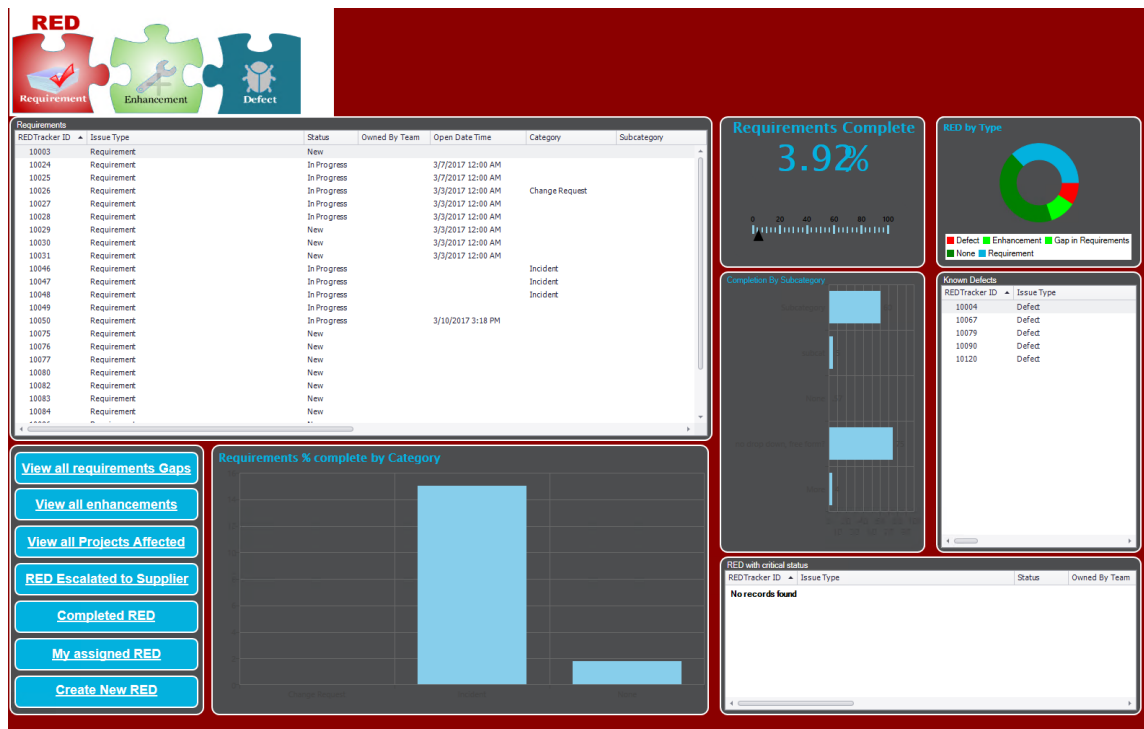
RED
Requirement
Enhancement
Defect

Requirements

| REDTracker ID | Issue Type | Status | Owned By Team | Open Date Time | Category | Subcategory |
|---|---|---|---|---|---|---|
| 10003 | Requirement | New | | | | |
| 10024 | Requirement | In Progress | | 3/7/2017 12:00 AM | | |
| 10025 | Requirement | In Progress | | 3/7/2017 12:00 AM | | |
| 10026 | Requirement | In Progress | | 3/3/2017 12:00 AM | Change Request | |
| 10027 | Requirement | In Progress | | 3/3/2017 12:00 AM | | |
| 10028 | Requirement | In Progress | | 3/3/2017 12:00 AM | | |
| 10029 | Requirement | New | | 3/3/2017 12:00 AM | | |
| 10030 | Requirement | New | | 3/3/2017 12:00 AM | | |
| 10031 | Requirement | New | | 3/3/2017 12:00 AM | | |
| 10046 | Requirement | In Progress | | | Incident | |
| 10047 | Requirement | In Progress | | | Incident | |
| 10048 | Requirement | In Progress | | | Incident | |
| 10049 | Requirement | In Progress | | | | |
| 10050 | Requirement | In Progress | | 3/10/2017 3:18 PM | | |
| 10075 | Requirement | New | | | | |
| 10076 | Requirement | New | | | | |
| 10077 | Requirement | New | | | | |
| 10080 | Requirement | New | | | | |
| 10082 | Requirement | New | | | | |
| 10083 | Requirement | New | | | | |
| 10084 | Requirement | New | | | | |

Requirements Complete
3.92%
0 20 40 60 80 100

RED by Type
Defect Enhancement Gap in Requirements None Requirement

Completion By Subcategory

Known Defects

| REDTracker ID | Issue Type |
|---|---|
| 10004 | Defect |
| 10067 | Defect |
| 10079 | Defect |
| 10090 | Defect |
| 10120 | Defect |

View all requirements Gaps
View all enhancements
View all Projects Affected
RED Escalated to Supplier
Completed RED
My assigned RED
Create New RED

Requirements % complete by Category

RED with critical status

| REDTracker ID | Issue Type | Status | Owned By Team |
|---|---|---|---|

No records found